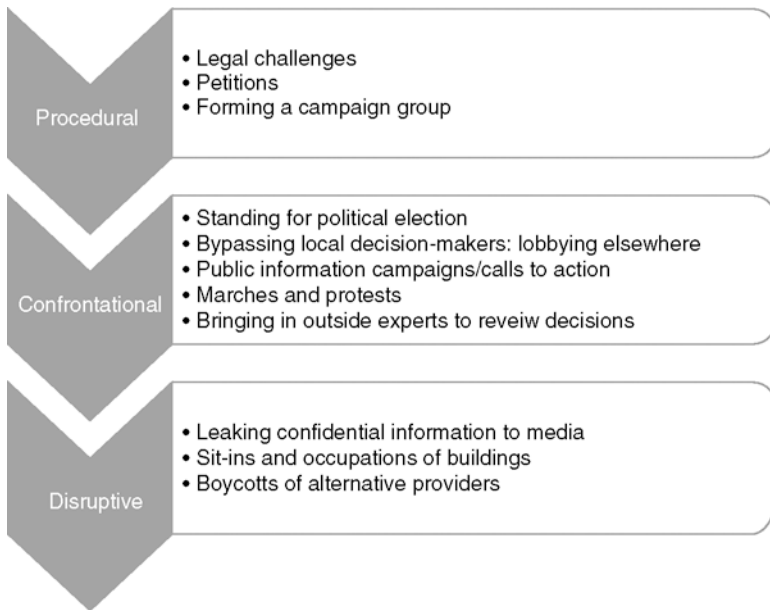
Procedural

• Legal challenges
• Petitions
• Forming a campaign group

Confrontational

• Standing for political election
• Bypassing local decision-makers: lobbying elsewhere
• Public information campaigns/calls to action
• Marches and protests
• Bringing in outside experts to reveiw decisions

Disruptive

• Leaking confidential information to media
• Sit-ins and occupations of buildings
• Boycotts of alternative providers